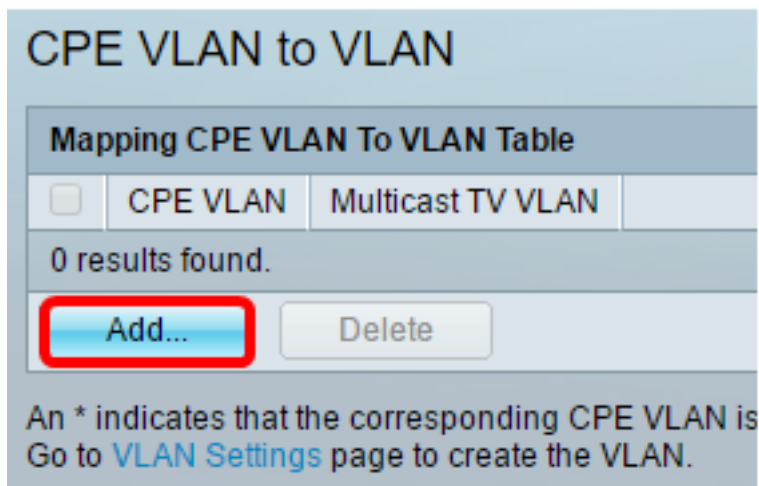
CPE VLAN to VLAN

Mapping CPE VLAN To VLAN Table

| | CPE VLAN | Multicast TV VLAN |
|---|---|---|
| 0 results found. | | |

Add... Delete

An * indicates that the corresponding CPE VLAN is
Go to VLAN Settings page to create the VLAN.